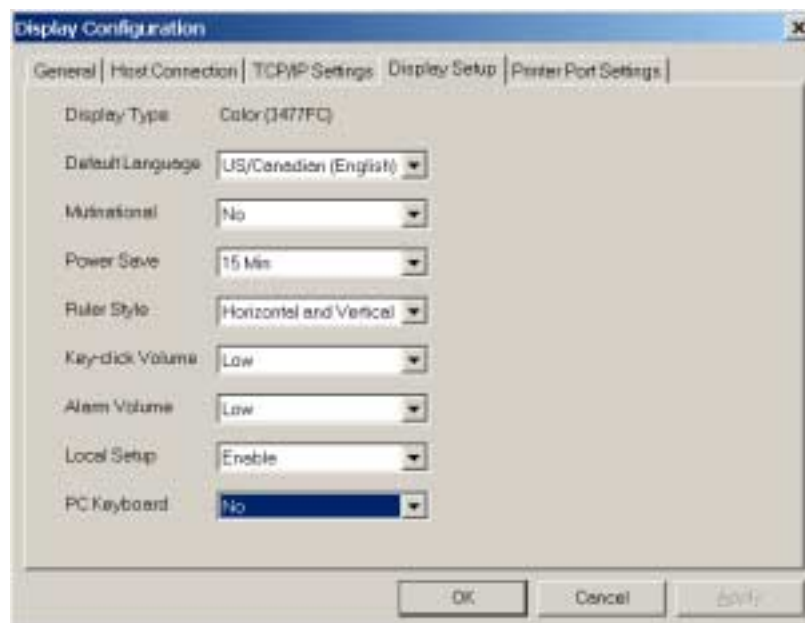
Display Configuration

General | Host Connection | TCP/IP Settings | Display Setup | Printer Port Settings

Display Type Color (3477FC)

Default Language US/Canadian (English)

Multinational No

Power Save 15 Min

Ruler Style Horizontal and Vertical

Key-click Volume Low

Alarm Volume Low

Local Setup Enable

PC Keyboard No

OK Cancel Apply